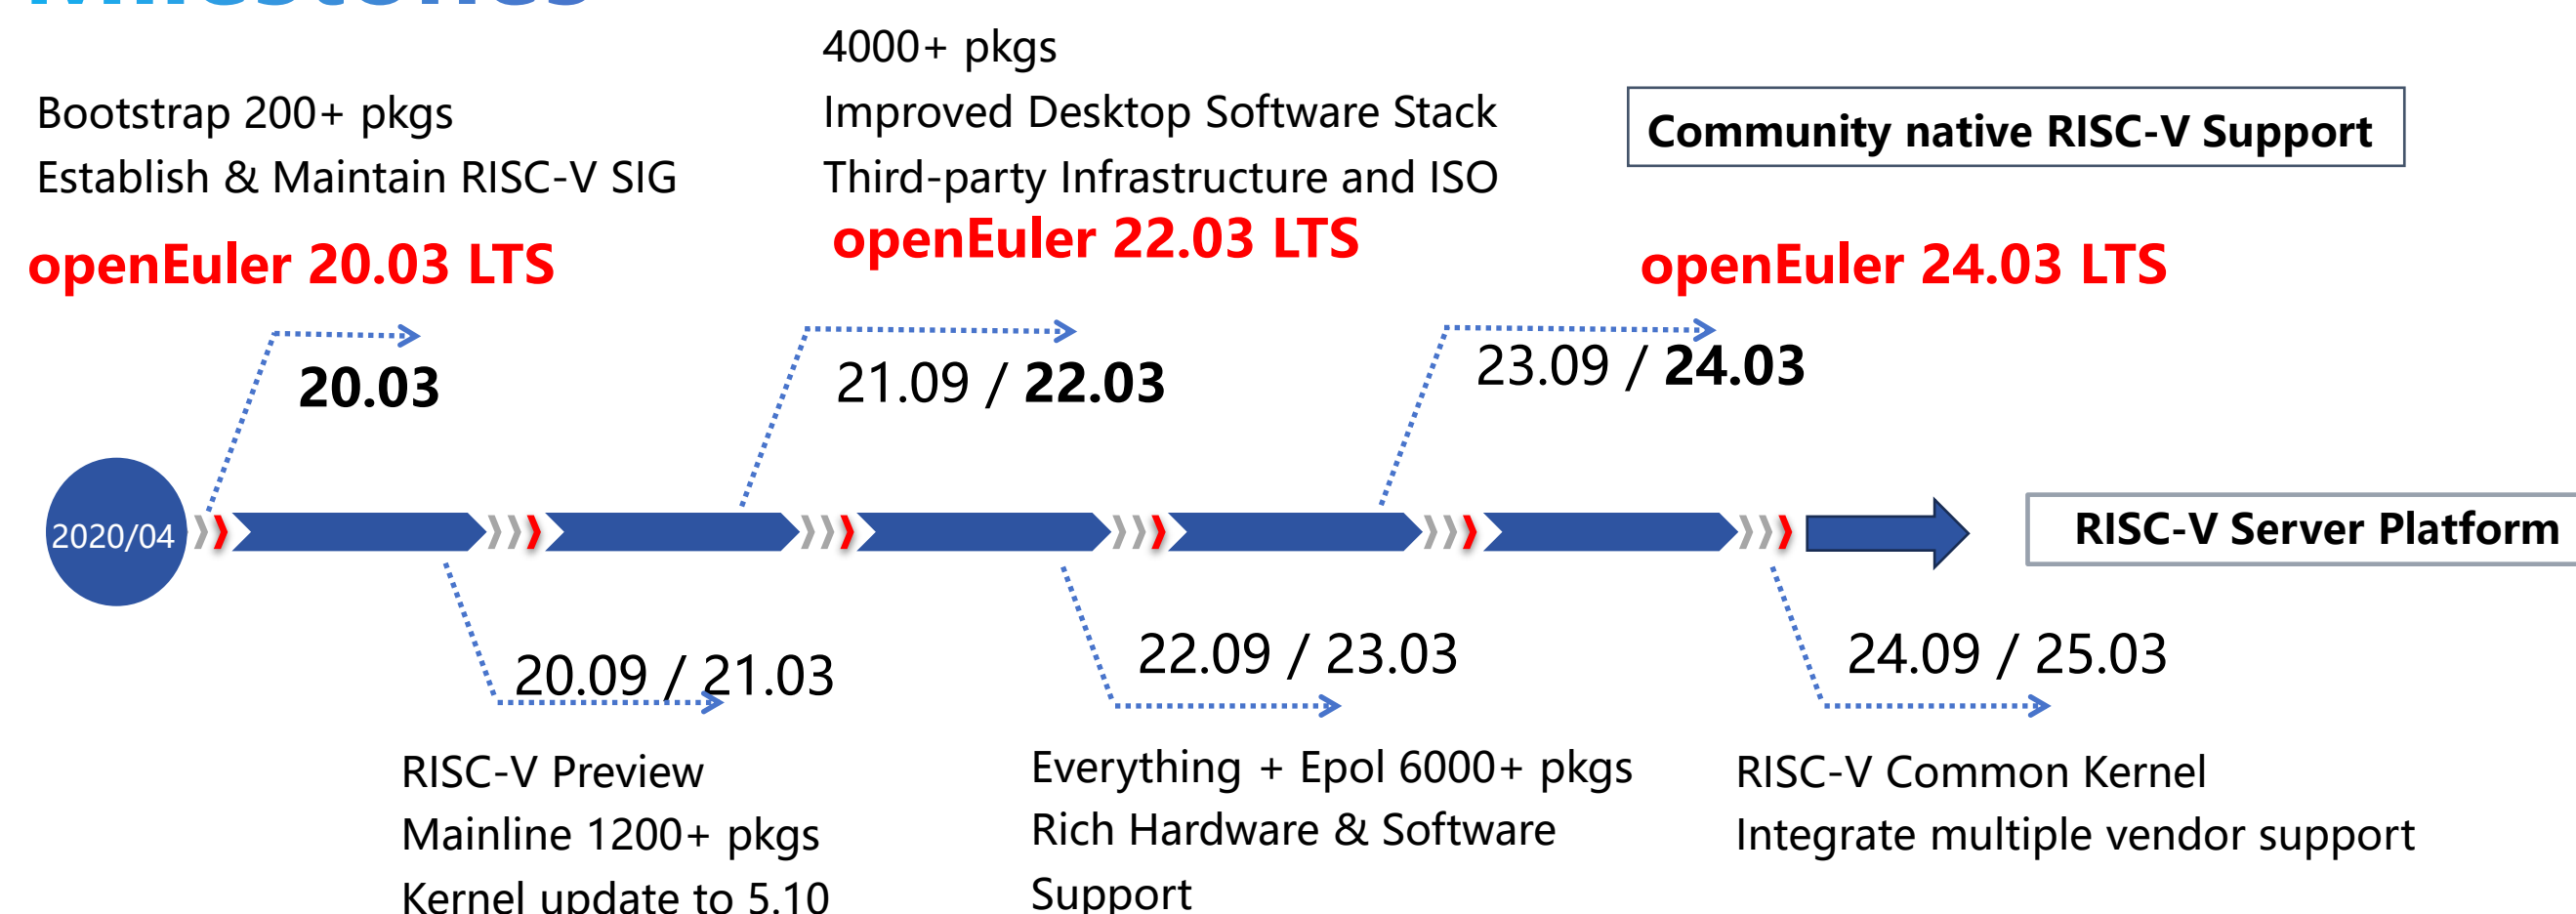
Bootstrap 200+ pkgs
Establish & Maintain RISC-V SIG
openEuler 20.03 LTS

4000+ pkgs
Improved Desktop Software Stack
Third-party Infrastructure and ISO
openEuler 22.03 LTS

Community native RISC-V Support
openEuler 24.03 LTS

20.03

21.09 / 22.03

23.09 / 24.03

2020/04

RISC-V Server Platform

20.09 / 21.03

22.09 / 23.03

24.09 / 25.03

RISC-V Preview
Mainline 1200+ pkgs
Kernel update to 5.10

Everything + Epol 6000+ pkgs
Rich Hardware & Software Support

RISC-V Common Kernel
Integrate multiple vendor support